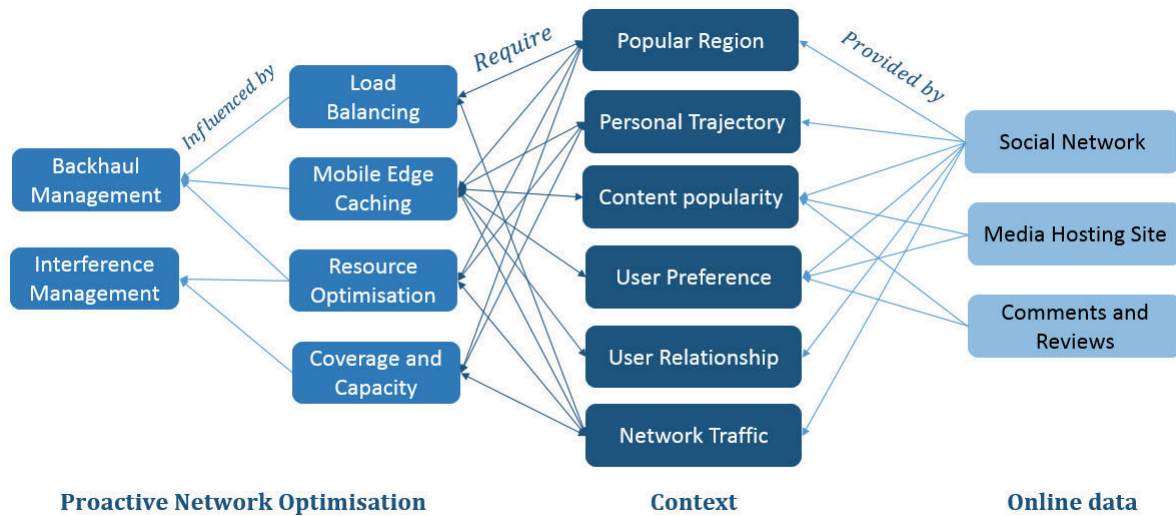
Backhaul Management

Interference Management

Influenced by

Load Balancing

Mobile Edge Caching

Resource Optimisation

Coverage and Capacity

Require

Popular Region

Personal Trajectory

Content popularity

User Preference

User Relationship

Network Traffic

Provided by

Social Network

Media Hosting Site

Comments and Reviews

Proactive Network Optimisation

Context

Online data